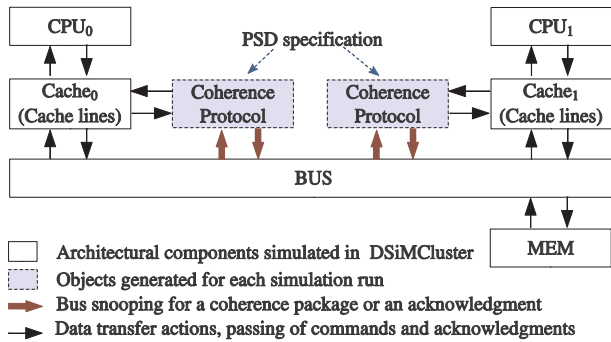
$CPU_0$

$CPU_1$

PSD specification

$Cache_0$ (Cache lines)

Coherence Protocol

Coherence Protocol

$Cache_1$ (Cache lines)

BUS

MEM

Architectural components simulated in DSiMCluster

Objects generated for each simulation run

Bus snooping for a coherence package or an acknowledgment

Data transfer actions, passing of commands and acknowledgments